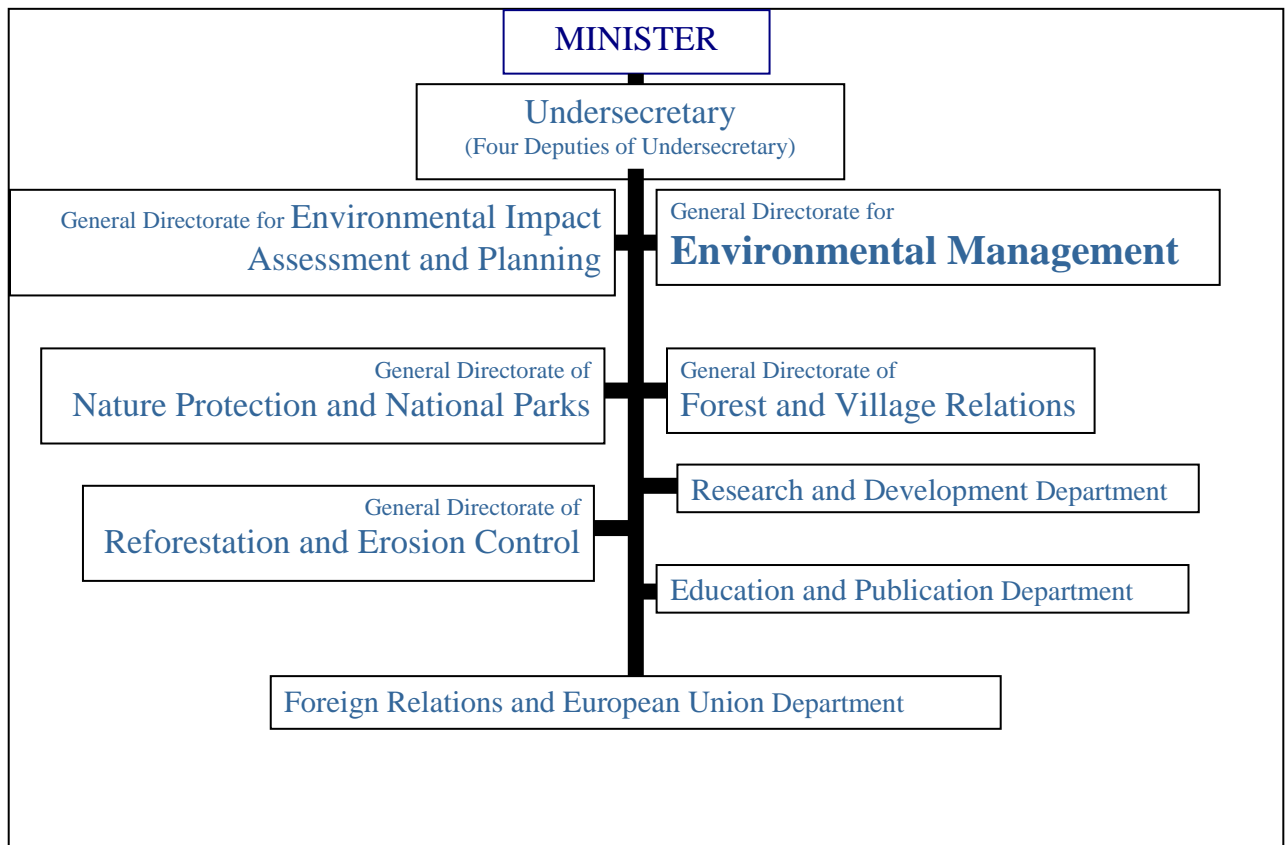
MINISTER

Undersecretary
(Four Deputies of Undersecretary)

General Directorate for Environmental Impact Assessment and Planning

General Directorate for
Environmental Management

General Directorate of
Nature Protection and National Parks

General Directorate of
Forest and Village Relations

Research and Development Department

General Directorate of
Reforestation and Erosion Control

Education and Publication Department

Foreign Relations and European Union Department